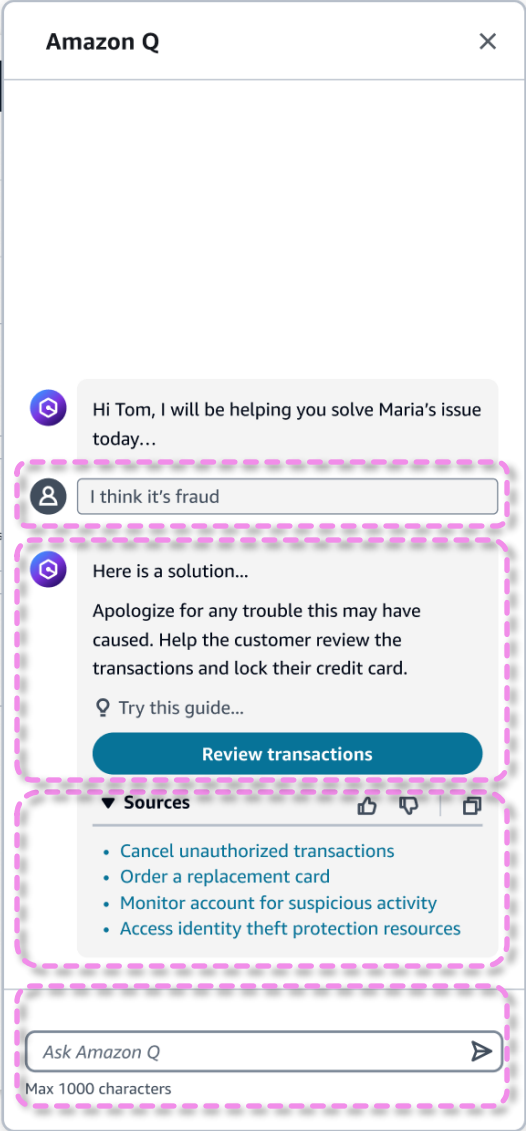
Amazon Q

Hi Tom, I will be helping you solve Maria's issue today...

I think it's fraud

Here is a solution...

Apologize for any trouble this may have caused. Help the customer review the transactions and lock their credit card.

Try this guide...

Review transactions

▼ Sources

- Cancel unauthorized transactions
- Order a replacement card
- Monitor account for suspicious activity
- Access identity theft protection resources

Ask Amazon Q

Max 1000 characters